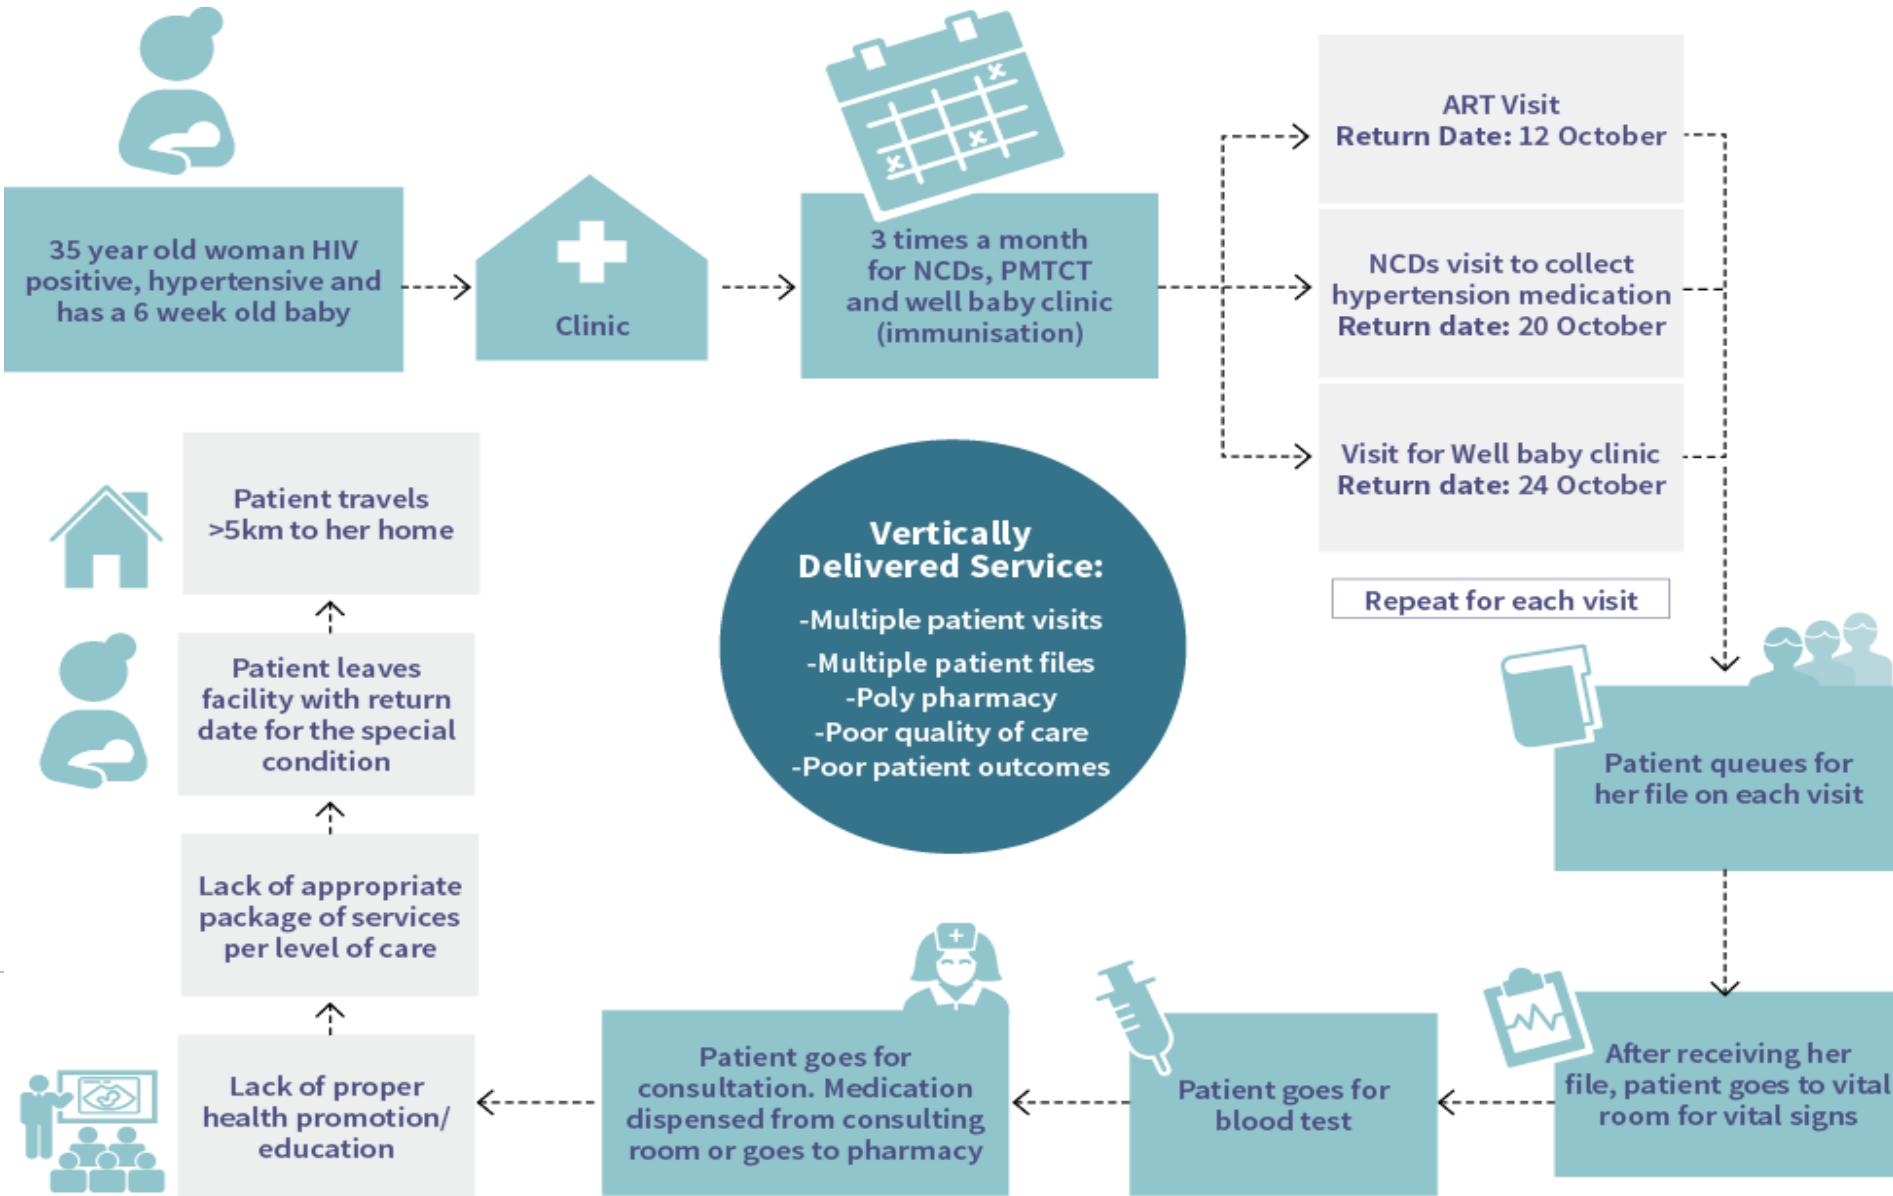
35 year old woman HIV positive, hypertensive and has a 6 week old baby

Clinic

3 times a month for NCDs, PMTCT and well baby clinic (immunisation)

ART Visit
Return Date: 12 October

NCDs visit to collect hypertension medication
Return date: 20 October

Visit for Well baby clinic
Return date: 24 October

Repeat for each visit

Patient queues for her file on each visit

After receiving her file, patient goes to vital room for vital signs

Patient goes for blood test

Patient goes for consultation. Medication dispensed from consulting room or goes to pharmacy

Lack of proper health promotion/ education

Lack of appropriate package of services per level of care

Patient leaves facility with return date for the special condition

Patient travels >5km to her home

Vertically Delivered Service:
-Multiple patient visits
-Multiple patient files
-Poly pharmacy
-Poor quality of care
-Poor patient outcomes